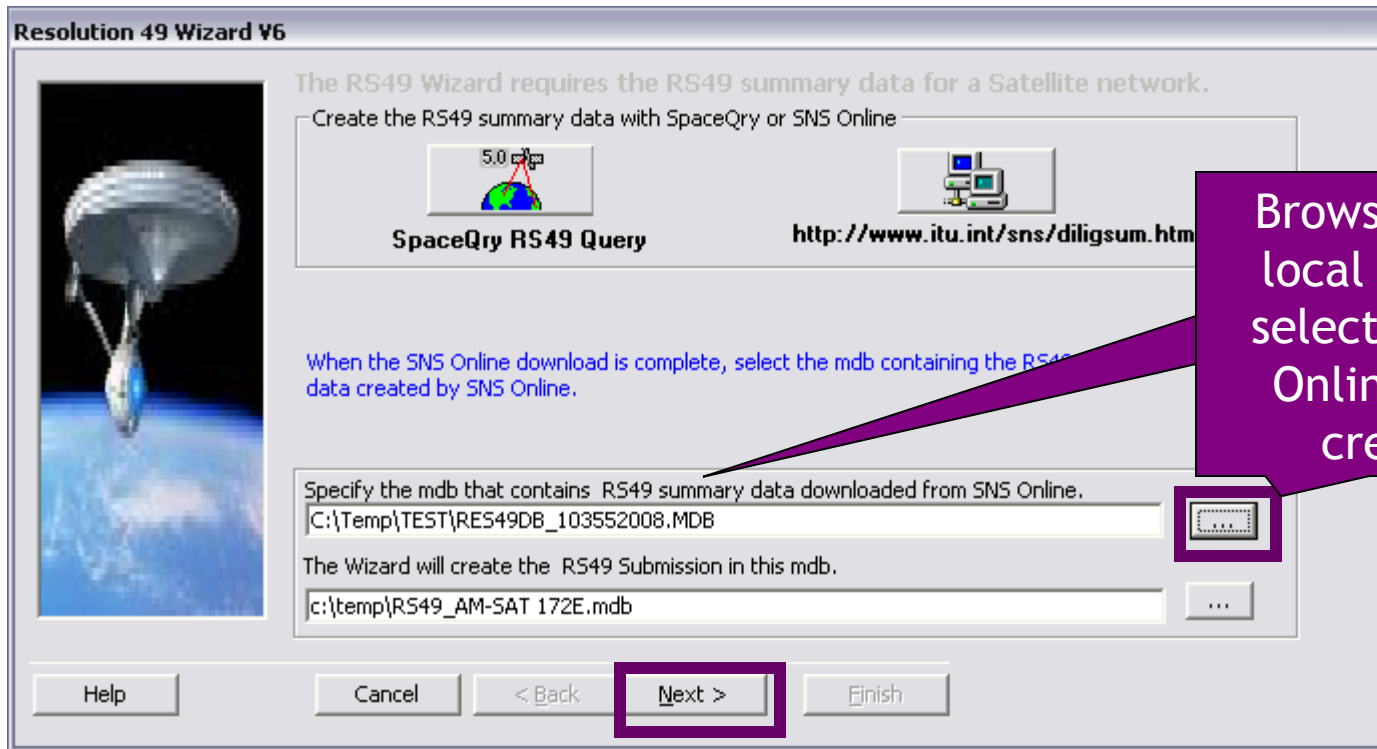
Resolution 49 Wizard V6

The RS49 Wizard requires the RS49 summary data for a Satellite network.

Create the RS49 summary data with SpaceQry or SNS Online

5.0

SpaceQry RS49 Query

http://www.itu.int/sns/diligsum.htm

Brows
local
select
Onlin
cre

When the SNS Online download is complete, select the mdb containing the RS4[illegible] data created by SNS Online.

Specify the mdb that contains RS49 summary data downloaded from SNS Online.

C:\Temp\TEST\RES49DB_103552008.MDB

....

The Wizard will create the RS49 Submission in this mdb.

c:\temp\RS49_AM-SAT 172E.mdb

...

Help

Cancel

< Back

Next >

Finish